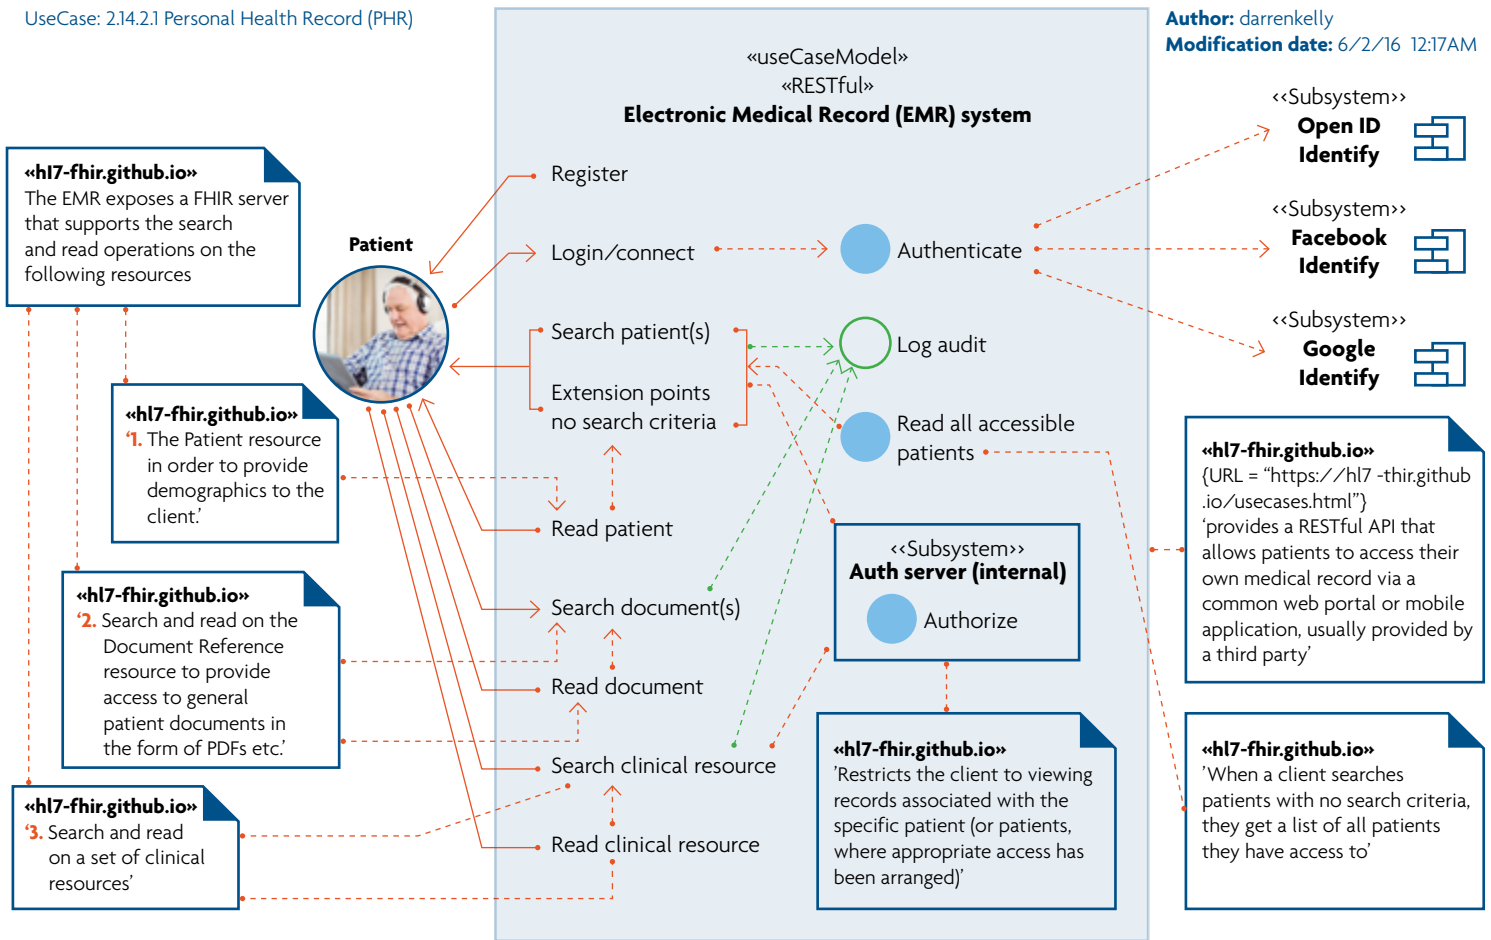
UseCase: 2.14.2.1 Personal Health Record (PHR)

«useCaseModel»
«RESTful»
Electronic Medical Record (EMR) system

Author: darrenkelly
Modification date: 6/2/16 12:17AM

«hl7-fhir.github.io»
The EMR exposes a FHIR server that supports the search and read operations on the following resources

Patient

Register

Login/connect

Authenticate

<<Subsystem>>
Open ID
Identify

<<Subsystem>>
Facebook
Identify

<<Subsystem>>
Google
Identify

Search patient(s)

Extension points
no search criteria

Log audit

Read all accessible patients

«hl7-fhir.github.io»
'1. The Patient resource in order to provide demographics to the client.'

Read patient

«hl7-fhir.github.io»
{URL = "https://hl7 -thir.github .io/usecases.html"}
'provides a RESTful API that allows patients to access their own medical record via a common web portal or mobile application, usually provided by a third party'

<<Subsystem>>
Auth server (internal)

Authorize

«hl7-fhir.github.io»
'2. Search and read on the Document Reference resource to provide access to general patient documents in the form of PDFs etc.'

Search document(s)

Read document

Search clinical resource

Read clinical resource

«hl7-fhir.github.io»
'Restricts the client to viewing records associated with the specific patient (or patients, where appropriate access has been arranged)'

«hl7-fhir.github.io»
'When a client searches patients with no search criteria, they get a list of all patients they have access to'

«hl7-fhir.github.io»
'3. Search and read on a set of clinical resources'